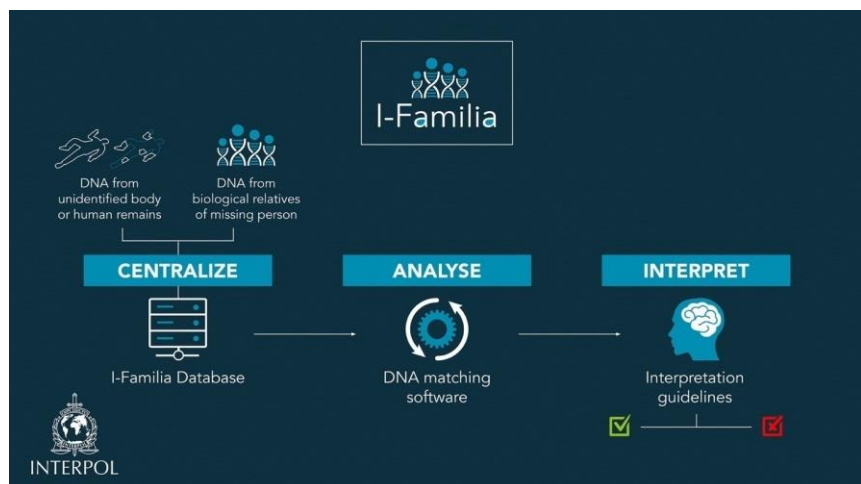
I-Familia

DNA from unidentified body or human remains

DNA from biological relatives of missing person

CENTRALIZE

I-Familia Database

ANALYSE

DNA matching software

INTERPRET

Interpretation guidelines

INTERPOL